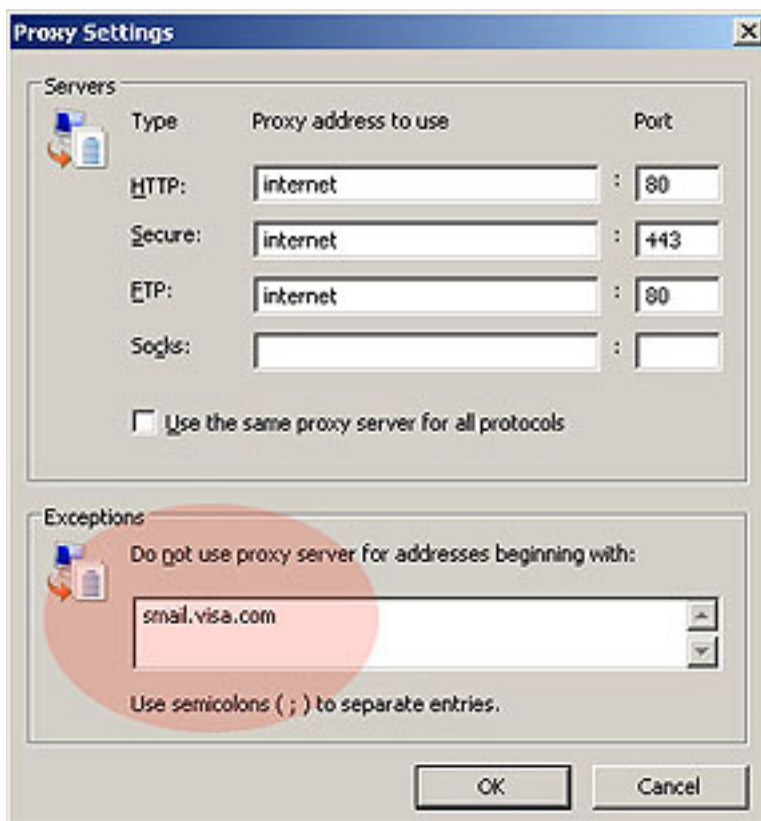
Proxy Settings

X

Servers

Type

Proxy address to use

Port

HTTP: internet : 80

Secure: internet : 443

FTP: internet : 80

Socks: :

Use the same proxy server for all protocols

Exceptions

Do not use proxy server for addresses beginning with:

smail.visa.com

Use semicolons ( ; ) to separate entries.

OK

Cancel